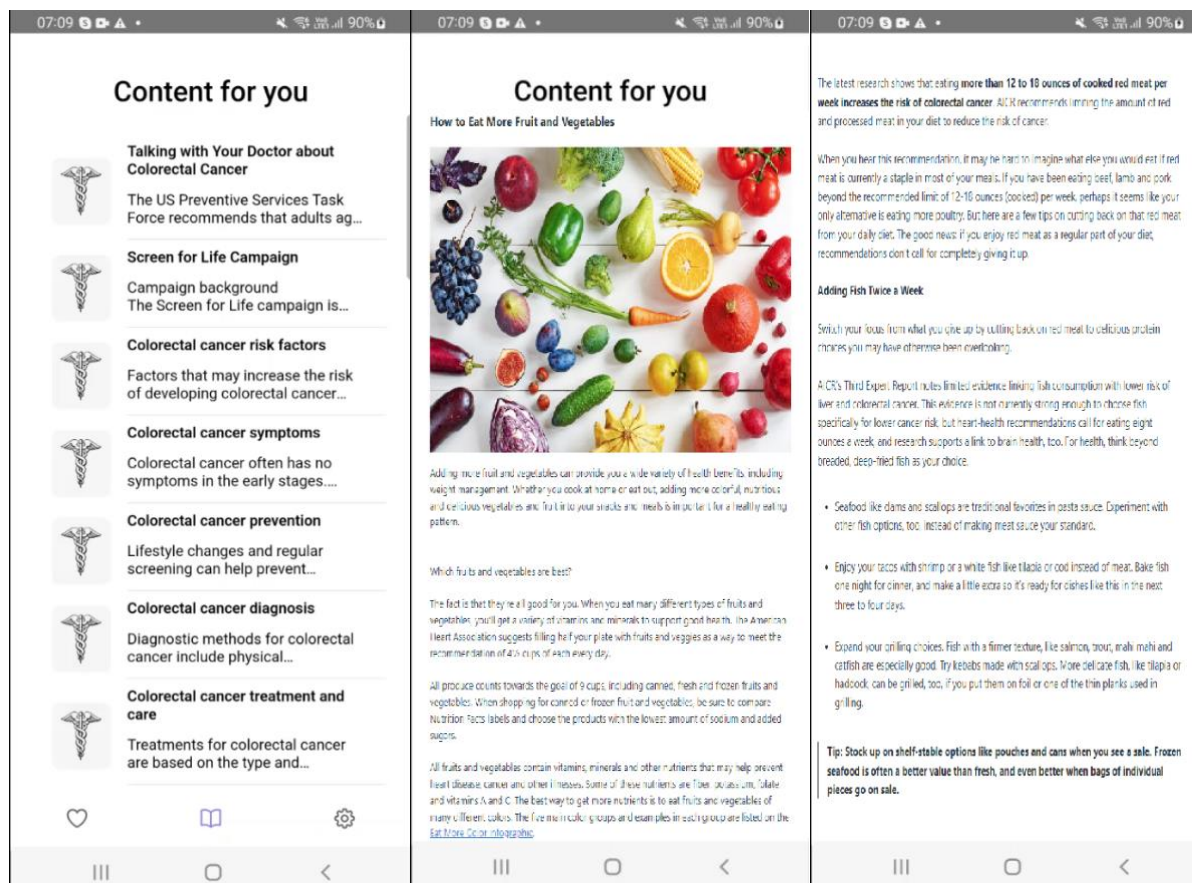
07:09 90%

Content for you

Talking with Your Doctor about Colorectal Cancer

The US Preventive Services Task Force recommends that adults ag...

Screen for Life Campaign

Campaign background
The Screen for Life campaign is...

Colorectal cancer risk factors

Factors that may increase the risk of developing colorectal cancer...

Colorectal cancer symptoms

Colorectal cancer often has no symptoms in the early stages....

Colorectal cancer prevention

Lifestyle changes and regular screening can help prevent...

Colorectal cancer diagnosis

Diagnostic methods for colorectal cancer include physical...

Colorectal cancer treatment and care

Treatments for colorectal cancer are based on the type and...

07:09 90%

Content for you

How to Eat More Fruit and Vegetables

Adding more fruit and vegetables can provide you a wide variety of health benefits including weight management. Whether you cook at home or eat out, adding more colorful, nutritious and delicious vegetables and fruit to your snacks and meals is important for a healthy eating pattern.

Which fruits and vegetables are best?

The fact is that they're all good for you. When you eat many different types of fruits and vegetables, you'll get a variety of vitamins and minerals to support good health. The American Heart Association suggests filling half your plate with fruits and veggies as a way to meet the recommendation of 4½ cups of each every day.

All produce counts towards the goal of 9 cups, including canned, fresh and frozen fruits and vegetables. When shopping for canned or frozen fruit and vegetables, be sure to compare Nutrition Facts labels and choose the products with the lowest amount of sodium and added sugars.

All fruits and vegetables contain vitamins, minerals and other nutrients that may help prevent heart disease, cancer and other illnesses. Some of these nutrients are fiber, potassium, folate and vitamins A and C. The best way to get more nutrients is to eat fruits and vegetables of many different colors. The five main color groups and examples in each group are listed on the Eat More Color infographic.

07:09 90%

The latest research shows that eating more than 12 to 18 ounces of cooked red meat per week increases the risk of colorectal cancer. AICR recommends limiting the amount of red and processed meat in your diet to reduce the risk of cancer.

When you hear this recommendation, it may be hard to imagine what else you would eat if red meat is currently a staple in most of your meals. If you have been eating beef, lamb and pork beyond the recommended limit of 12-18 ounces (cooked) per week, perhaps it seems like your only alternative is eating more poultry. But here are a few tips on cutting back on that red meat from your daily diet. The good news: if you enjoy red meat as a regular part of your diet, recommendations don't call for completely giving it up.

Adding Fish Twice a Week

Switch your focus from what you give up by cutting back on red meat to delicious protein choices you may have otherwise been overlooking.

AICR's Third Expert Report notes limited evidence linking fish consumption with lower risk of liver and colorectal cancer. This evidence is not currently strong enough to choose fish specifically for lower cancer risk, but heart-health recommendations call for eating eight ounces a week, and research supports a link to brain health, too. For health, think beyond breaded, deep-fried fish as your choice.

• Seafood like clams and scallops are traditional favorites in pasta sauce. Experiment with other fish options, too, instead of making meat sauce your standard.

• Enjoy your tacos with shrimp or a white fish like tilapia or cod instead of meat. Bake fish one night for dinner, and make a little extra so it's ready for dishes like this in the next three to four days.

• Expand your grilling choices. Fish with a firmer texture, like salmon, trout, mahi mahi and catfish are especially good. Try kebabs made with scallops. More delicate fish, like tilapia or haddock, can be grilled, too, if you put them on foil or one of the thin planks used in grilling.

Tip: Stock up on shelf-stable options like pouches and cans when you see a sale. Frozen seafood is often a better value than fresh, and even better when bags of individual pieces go on sale.